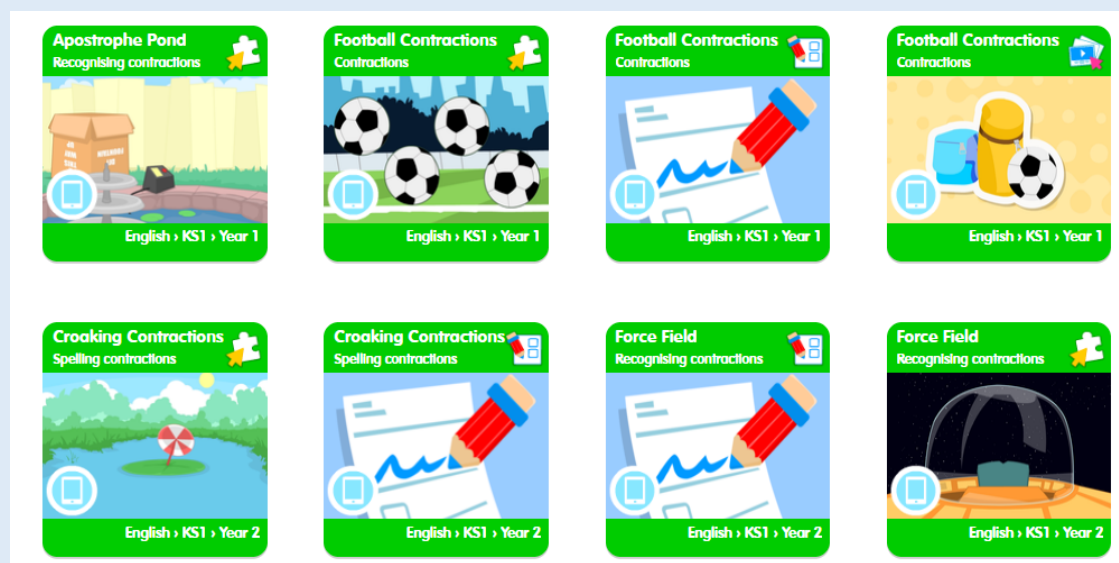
Apostrophe Pond
Recognising contractions
English › KS1 › Year 1

Football Contractions
Contractions
English › KS1 › Year 1

Football Contractions
Contractions
English › KS1 › Year 1

Football Contractions
Contractions
English › KS1 › Year 1

Croaking Contractions
Spelling contractions
English › KS1 › Year 2

Croaking Contractions
Spelling contractions
English › KS1 › Year 2

Force Field
Recognising contractions
English › KS1 › Year 2

Force Field
Recognising contractions
English › KS1 › Year 2